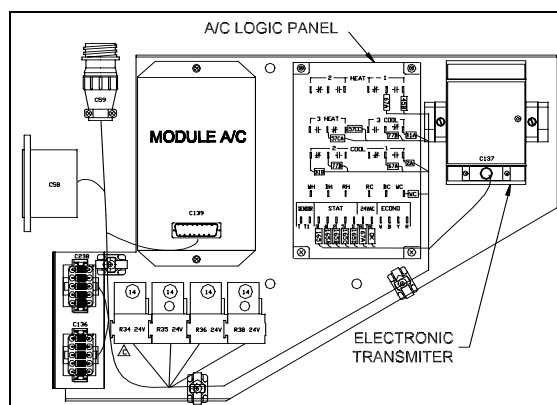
A/C LOGIC PANEL

C59

C58

MODULE A/C

C139

2 — HEAT — 1

3 HEAT

3 COOL

2 — COOL — 1

WH 3N RH RC BC WC

SENSOR STAT 24VAC ECONO

C137

C238

C136

14 14 14 14

R34 24V R35 24V R36 24V R38 24V

ELECTRONIC TRANSMITER